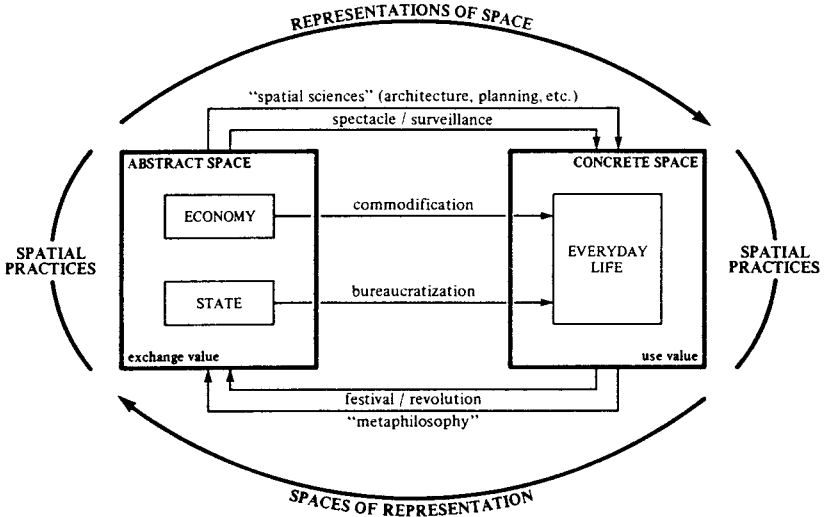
REPRESENTATIONS OF SPACE

"spatial sciences" (architecture, planning, etc.)

spectacle / surveillance

ABSTRACT SPACE

CONCRETE SPACE

ECONOMY

commodification

EVERYDAY LIFE

SPATIAL PRACTICES

SPATIAL PRACTICES

STATE

bureaucratization

exchange value

use value

festival / revolution

"metaphilosophy"

SPACES OF REPRESENTATION